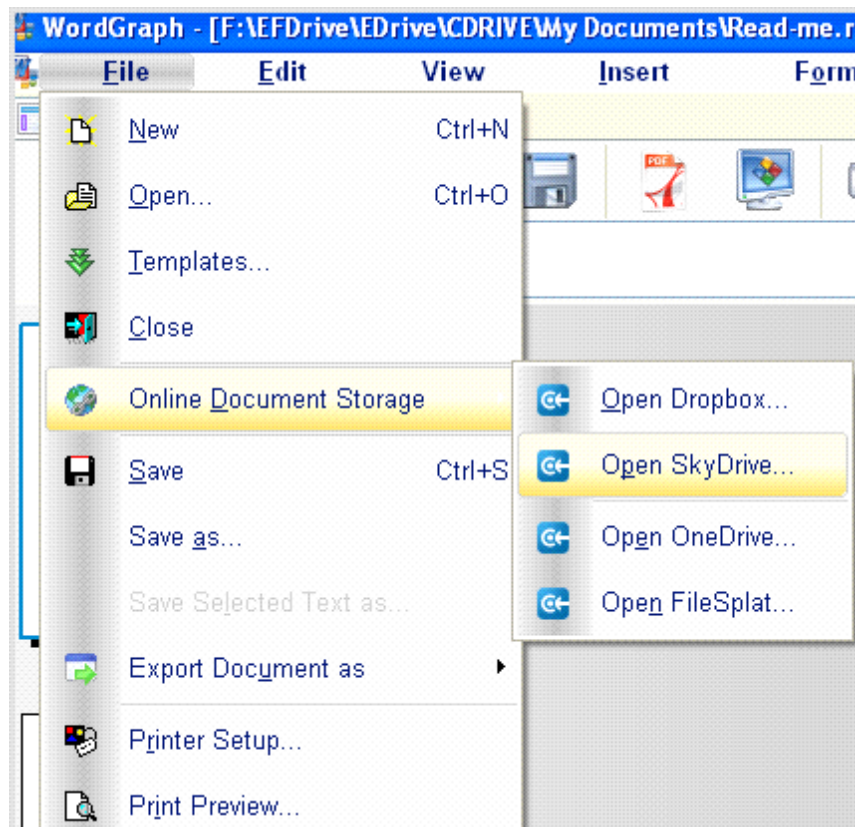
WordGraph - [F:\EFDrive\EDrive\CDRIVE\My Documents\Read-me.r

File Edit View Insert Form

New Ctrl+N

Open... Ctrl+O

Templates...

Close

Online Document Storage

Save Ctrl+S

Save as...

Save Selected Text as...

Export Document as

Printer Setup...

Print Preview...

Open Dropbox...

Open SkyDrive...

Open OneDrive...

Open FileSplat...

PDF